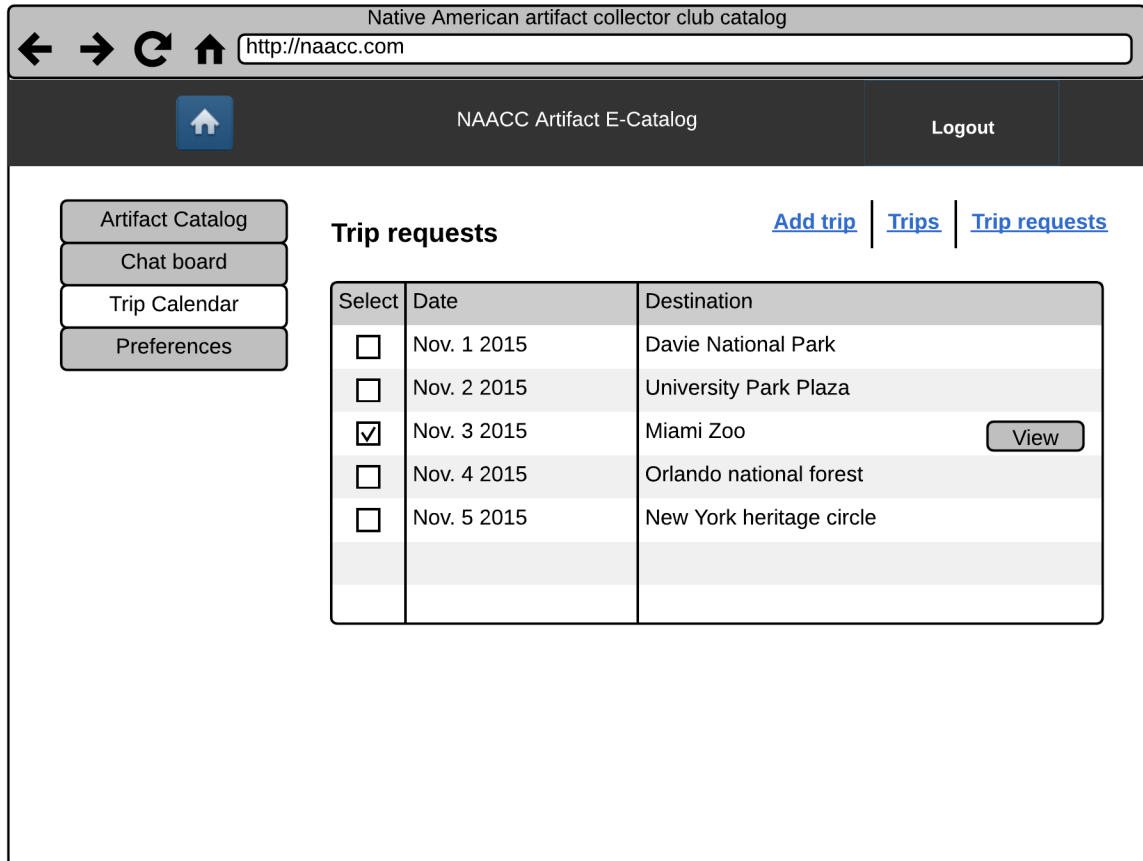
Native American artifact collector club catalog

http://naacc.com

NAACC Artifact E-Catalog

Logout

Artifact Catalog
Chat board
Trip Calendar
Preferences

Trip requests

Add trip | Trips | Trip requests

| Select | Date | Destination |
|---|---|---|
| ☐ | Nov. 1 2015 | Davie National Park |
| ☐ | Nov. 2 2015 | University Park Plaza |
| ☑ | Nov. 3 2015 | Miami Zoo View |
| ☐ | Nov. 4 2015 | Orlando national forest |
| ☐ | Nov. 5 2015 | New York heritage circle |
| | | |
| | | |